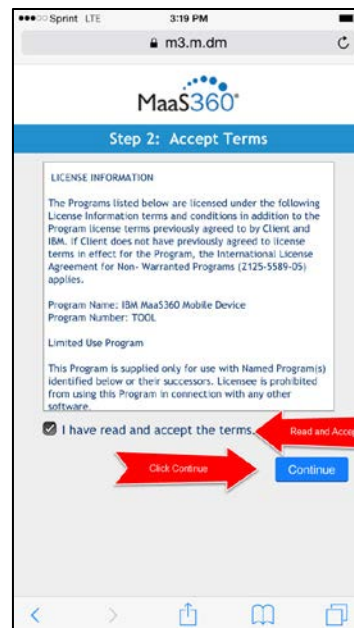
●●●○○ Sprint LTE 3:19 PM

m3.m.dm

MaaS360

Step 2: Accept Terms

LICENSE INFORMATION

The Programs listed below are licensed under the following License Information terms and conditions in addition to the Program license terms previously agreed to by Client and IBM. If Client does not have previously agreed to license terms in effect for the Program, the International License Agreement for Non- Warranted Programs (Z125-5589-05) applies.

Program Name: IBM MaaS360 Mobile Device
Program Number: TOOL

Limited Use Program

This Program is supplied only for use with Named Program(s) identified below or their successors. Licensee is prohibited from using this Program in connection with any other software.

I have read and accept the terms.

Read and Accep

Click Continue

Continue